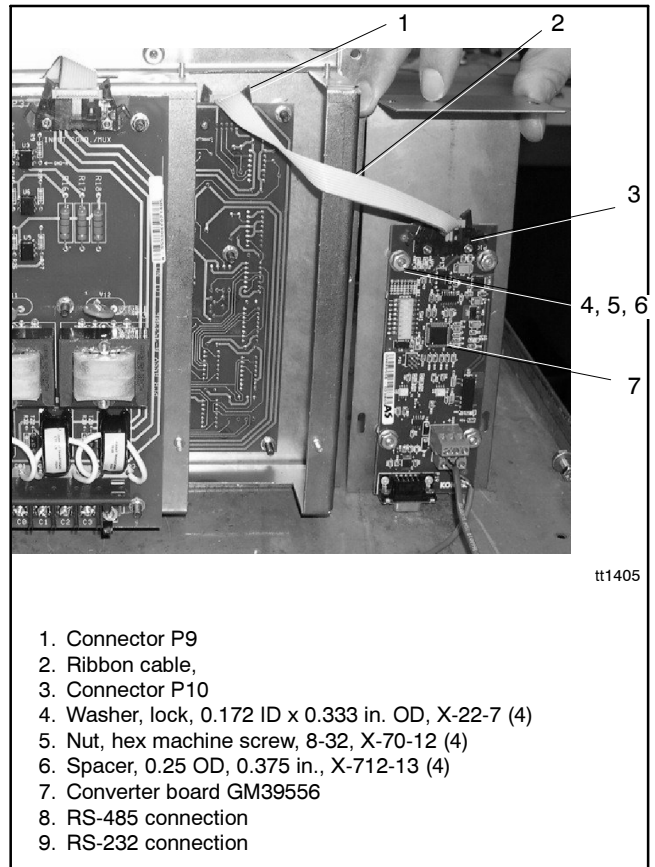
1
2
3
4, 5, 6
7
tt1405

1. Connector P9
2. Ribbon cable,
3. Connector P10
4. Washer, lock, 0.172 ID x 0.333 in. OD, X-22-7 (4)
5. Nut, hex machine screw, 8-32, X-70-12 (4)
6. Spacer, 0.25 OD, 0.375 in., X-712-13 (4)
7. Converter board GM39556
8. RS-485 connection
9. RS-232 connection